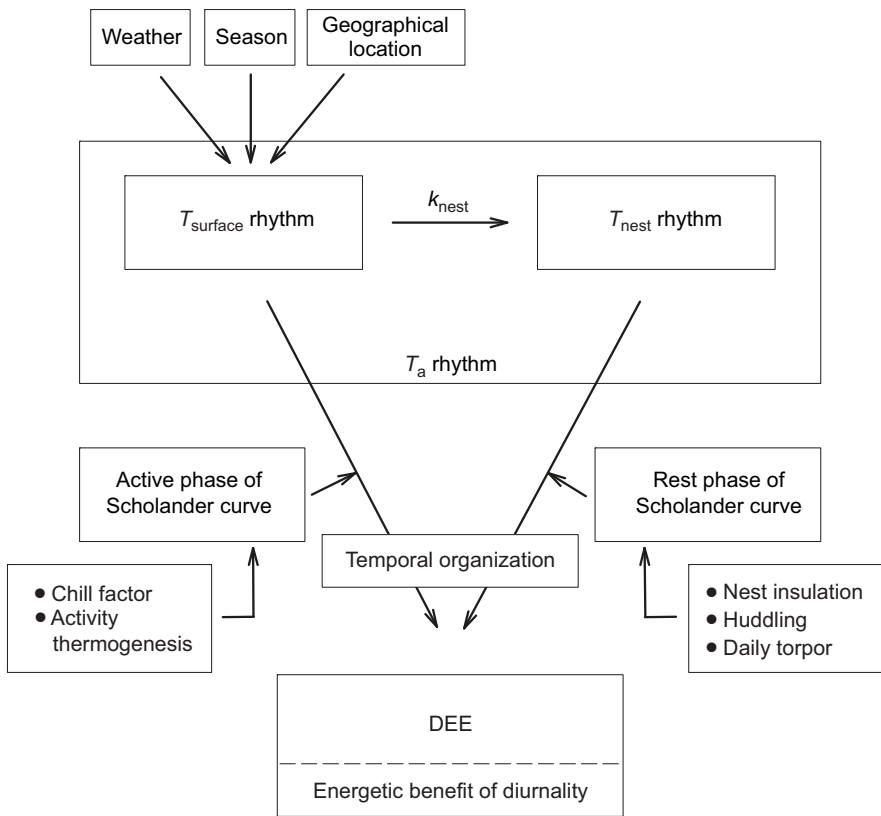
Weather

Season

Geographical location

$T_{\text{surface}}$ rhythm

$k_{\text{nest}}$

$T_{\text{nest}}$ rhythm

$T_{\text{a}}$ rhythm

Active phase of Scholander curve

Rest phase of Scholander curve

Temporal organization

• Chill factor
• Activity thermogenesis

• Nest insulation
• Huddling
• Daily torpor

DEE

Energetic benefit of diurnality